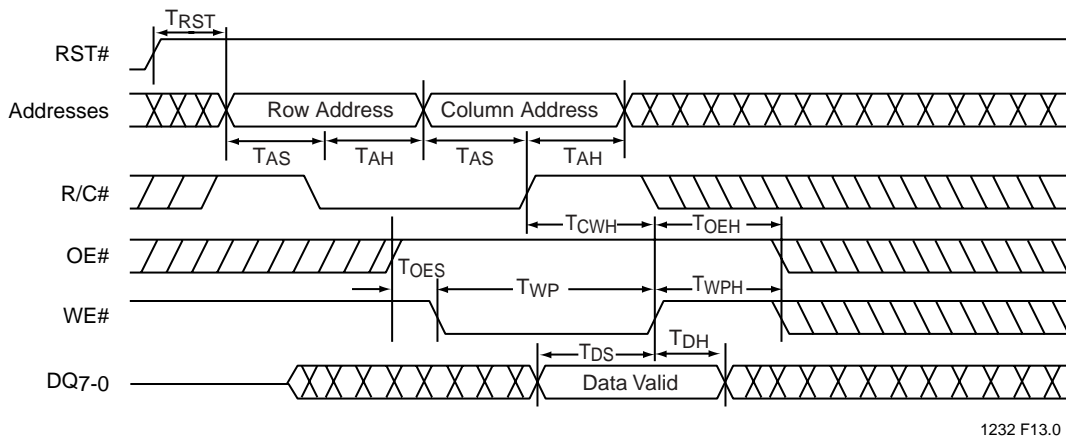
$T_{RST}$

RST#

Addresses

Row Address

Column Address

$T_{AS}$ $T_{AH}$ $T_{AS}$ $T_{AH}$

R/C#

$T_{CWH}$ $T_{OEH}$

OE#

$T_{OES}$

$T_{WP}$

$T_{WPH}$

WE#

$T_{DS}$ $T_{DH}$

$DQ_{7-0}$

Data Valid

1232 F13.0